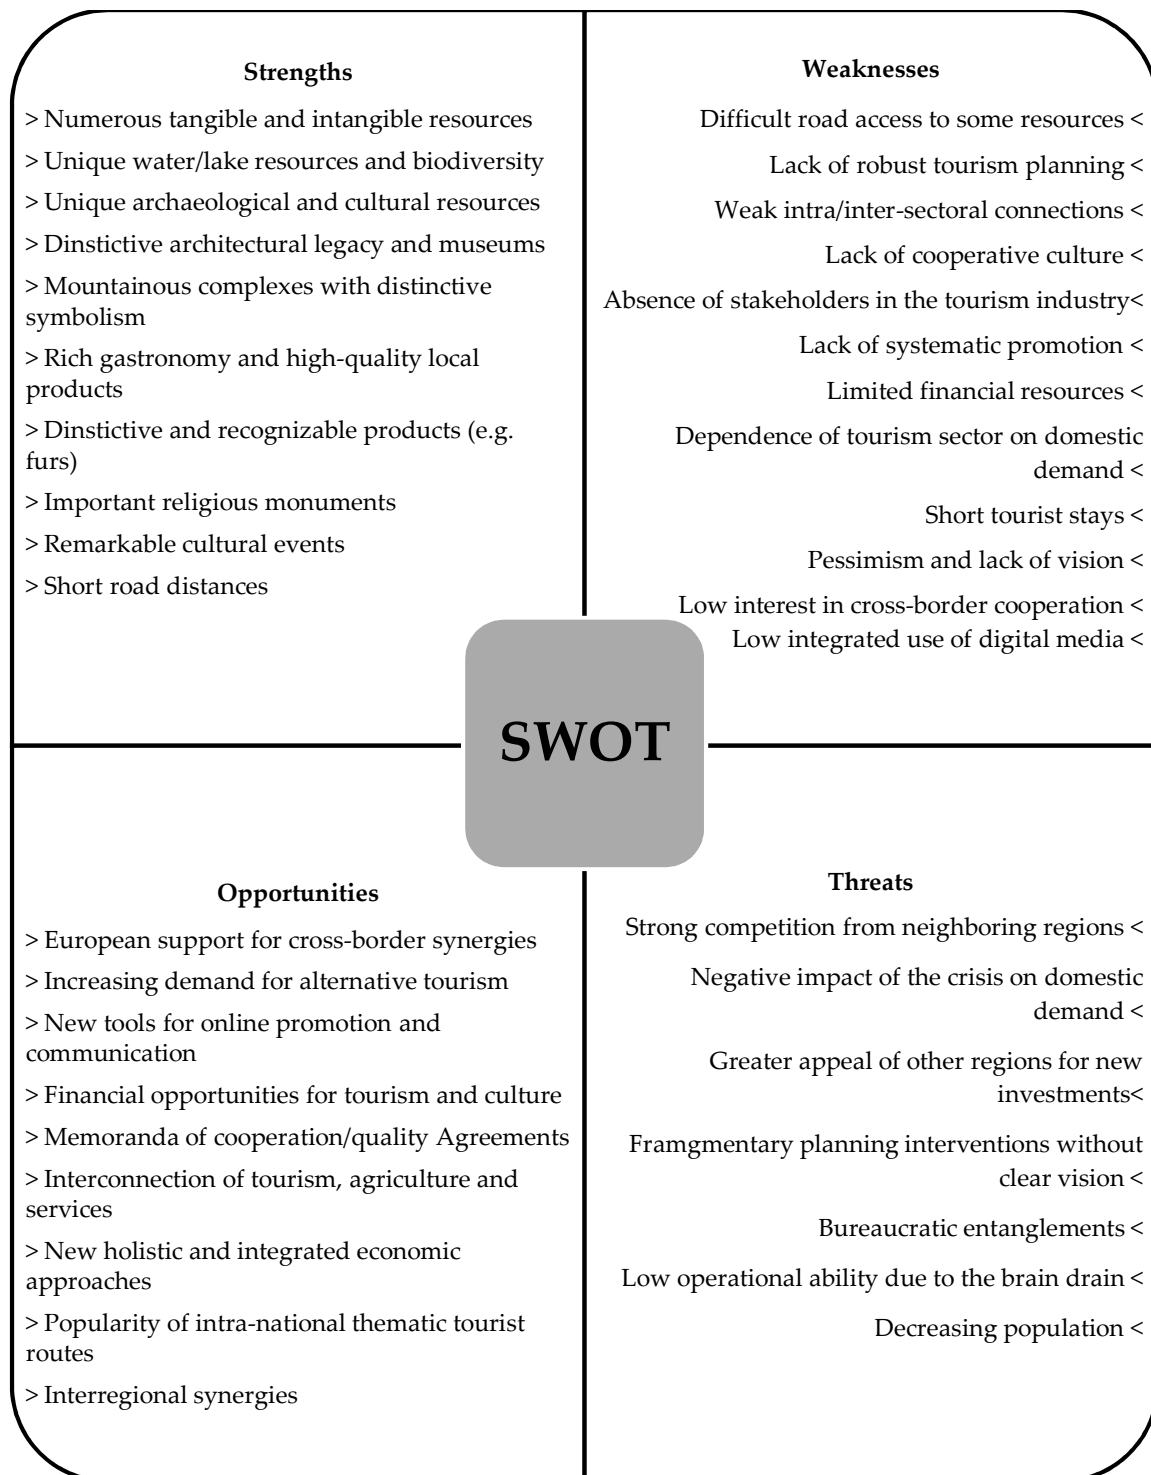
**Strengths**

> Numerous tangible and intangible resources

> Unique water/lake resources and biodiversity

> Unique archaeological and cultural resources

> Dinstictive architectural legacy and museums

> Mountainous complexes with distinctive symbolism

> Rich gastronomy and high-quality local products

> Dinstictive and recognizable products (e.g. furs)

> Important religious monuments

> Remarkable cultural events

> Short road distances

**Weaknesses**

Difficult road access to some resources <

Lack of robust tourism planning <

Weak intra/inter-sectoral connections <

Lack of cooperative culture <

Absence of stakeholders in the tourism industry<

Lack of systematic promotion <

Limited financial resources <

Dependence of tourism sector on domestic demand <

Short tourist stays <

Pessimism and lack of vision <

Low interest in cross-border cooperation <

Low integrated use of digital media <

**SWOT**

**Opportunities**

> European support for cross-border synergies

> Increasing demand for alternative tourism

> New tools for online promotion and communication

> Financial opportunities for tourism and culture

> Memoranda of cooperation/quality Agreements

> Interconnection of tourism, agriculture and services

> New holistic and integrated economic approaches

> Popularity of intra-national thematic tourist routes

> Interregional synergies

**Threats**

Strong competition from neighboring regions <

Negative impact of the crisis on domestic demand <

Greater appeal of other regions for new investments<

Framgmentary planning interventions without clear vision <

Bureaucratic entanglements <

Low operational ability due to the brain drain <

Decreasing population <